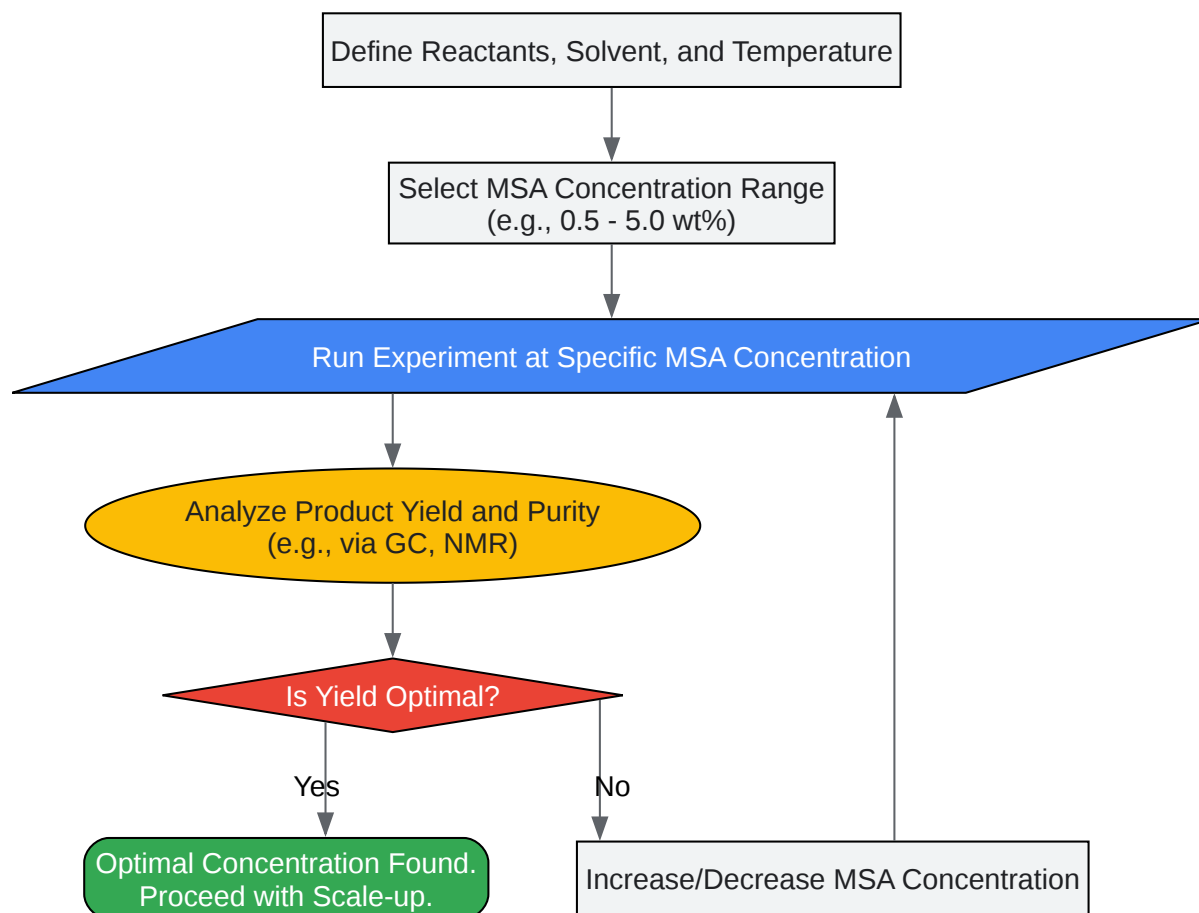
Define Reactants, Solvent, and Temperature

Select MSA Concentration Range
(e.g., 0.5 - 5.0 wt%)

Run Experiment at Specific MSA Concentration

Analyze Product Yield and Purity
(e.g., via GC, NMR)

Is Yield Optimal?

Yes

No

Optimal Concentration Found.
Proceed with Scale-up.

Increase/Decrease MSA Concentration